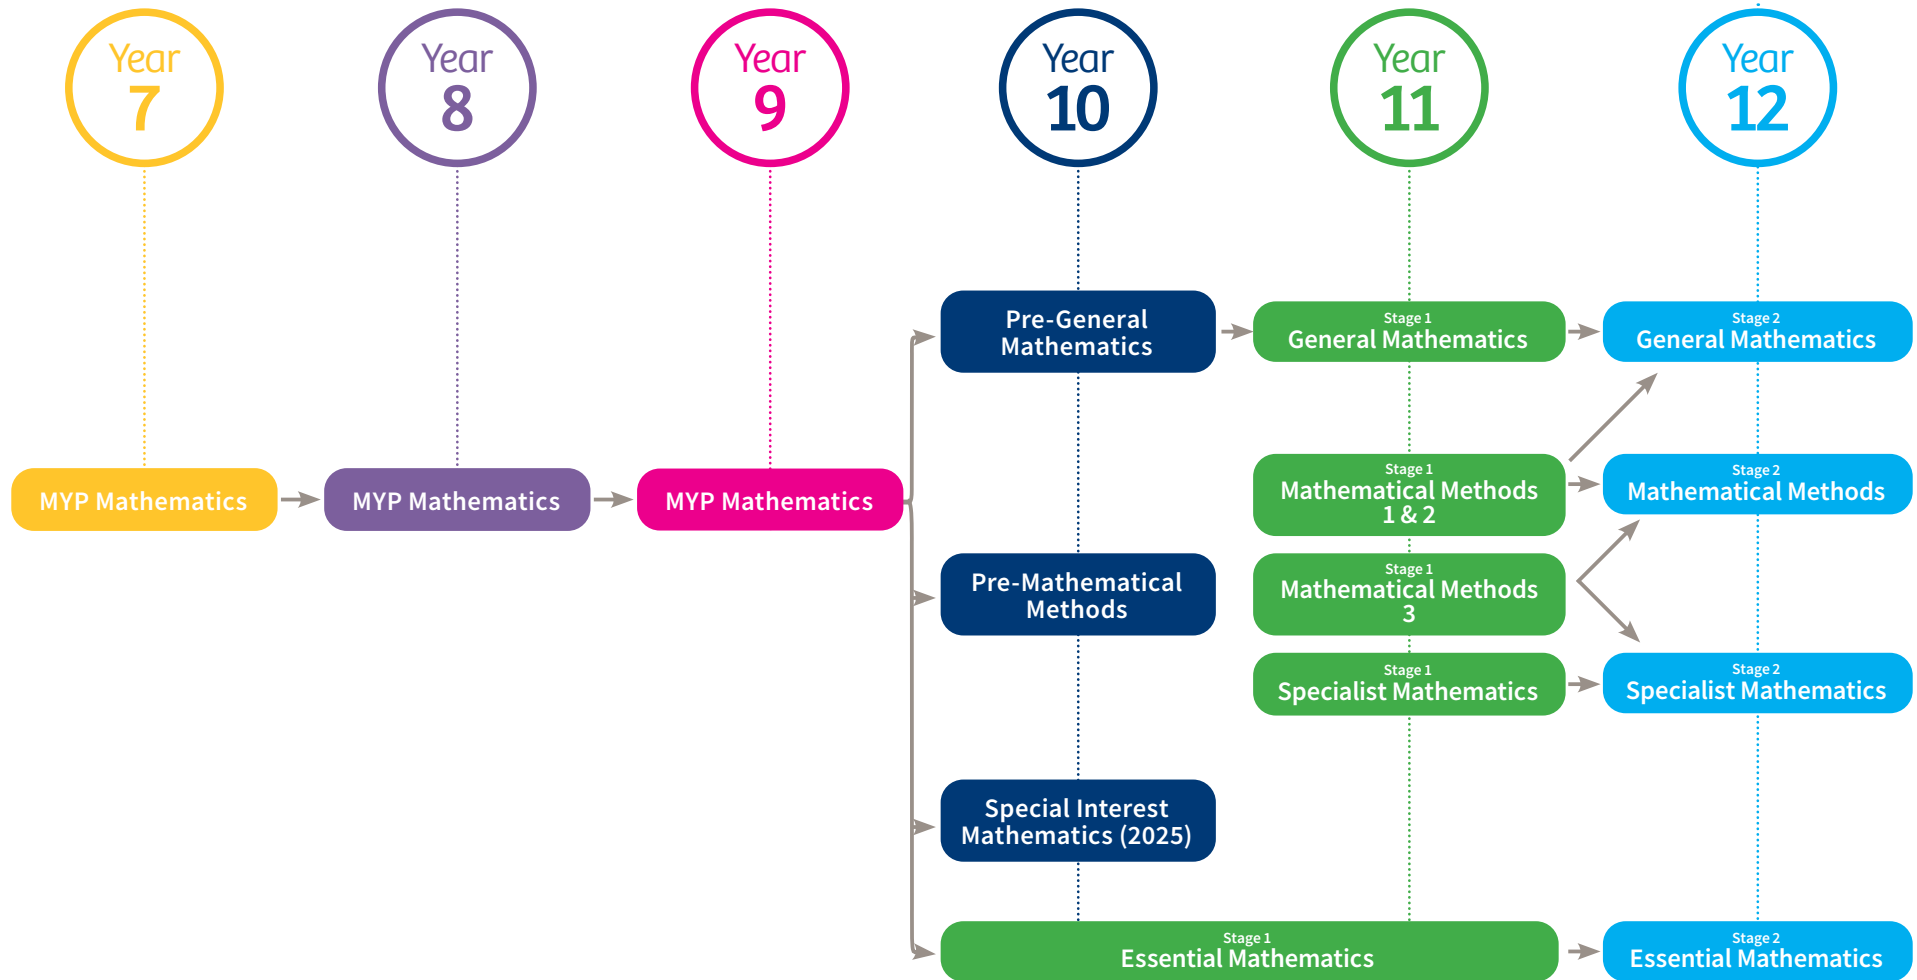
Year 7

Year 8

Year 9

Year 10

Year 11

Year 12

MYP Mathematics

MYP Mathematics

MYP Mathematics

Pre-General Mathematics

Stage 1 General Mathematics

Stage 2 General Mathematics

Stage 1 Mathematical Methods 1 & 2

Stage 2 Mathematical Methods

Pre-Mathematical Methods

Stage 1 Mathematical Methods 3

Stage 1 Specialist Mathematics

Stage 2 Specialist Mathematics

Special Interest Mathematics (2025)

Stage 1 Essential Mathematics

Stage 2 Essential Mathematics